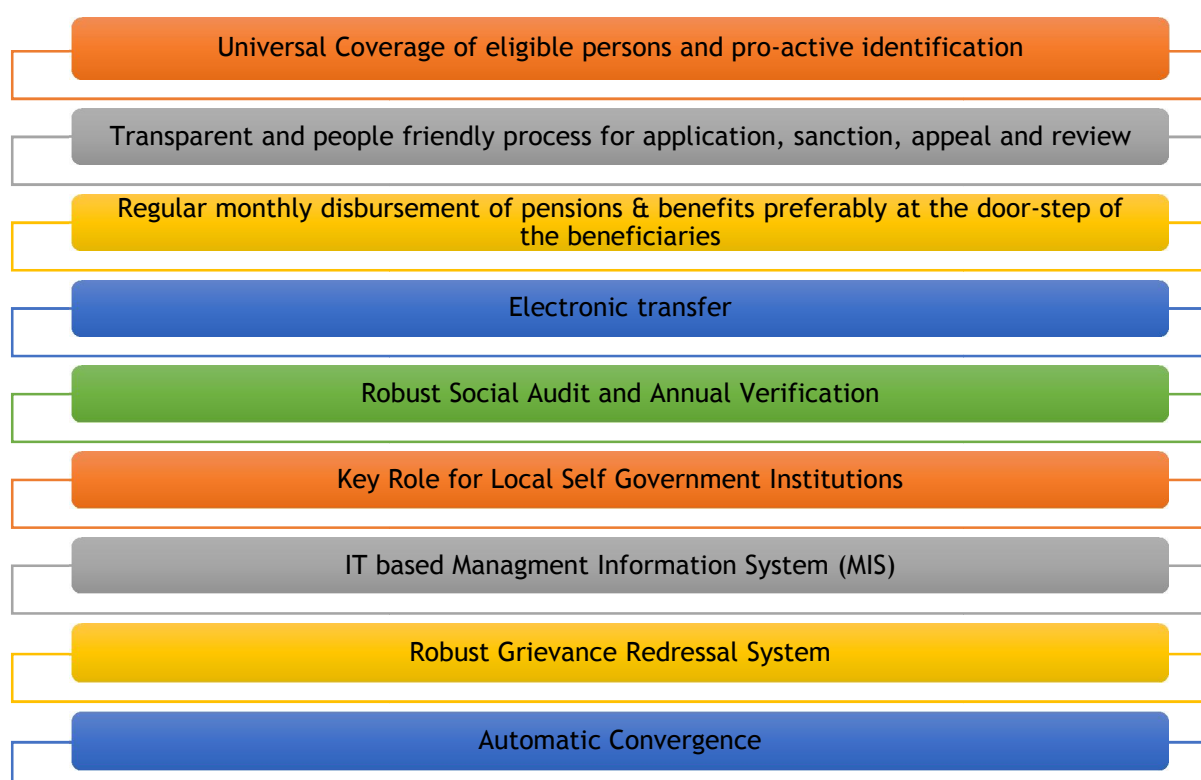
Universal Coverage of eligible persons and pro-active identification

Transparent and people friendly process for application, sanction, appeal and review

Regular monthly disbursement of pensions & benefits preferably at the door-step of the beneficiaries

Electronic transfer

Robust Social Audit and Annual Verification

Key Role for Local Self Government Institutions

IT based Managment Information System (MIS)

Robust Grievance Redressal System

Automatic Convergence